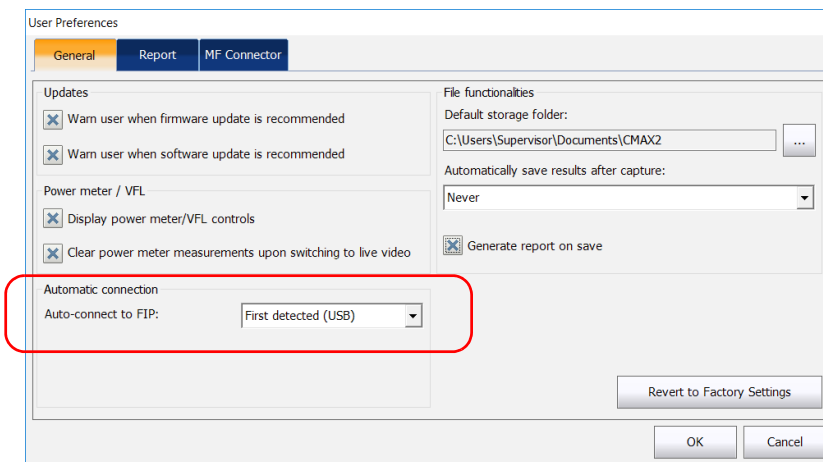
User Preferences

General | Report | MF Connector

Updates

Warn user when firmware update is recommended

Warn user when software update is recommended

Power meter / VFL

Display power meter/VFL controls

Clear power meter measurements upon switching to live video

Automatic connection

Auto-connect to FIP: First detected (USB)

File functionalities

Default storage folder:

C:\Users\Supervisor\Documents\CMAX2 ...

Automatically save results after capture:

Never

Generate report on save

Revert to Factory Settings

OK Cancel